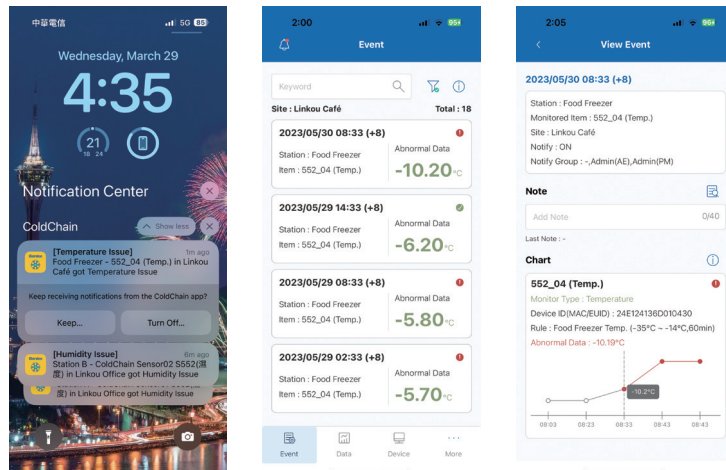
中華電信 5G 85

Wednesday, March 29

4:35

21
18 24

Notification Center

ColdChain

Show less

[Temperature Issue]
Food Freezer - 552_04 (Temp.) in Linkou Café got Temperature Issue
1m ago

Keep receiving notifications from the ColdChain app?

Keep...

Turn Off...

[Humidity Issue]
Station B - ColdChain Sensor02 S552(濕度) in Linkou Office got Humidity Issue
6m ago

2:00

Event

Keyword

Site : Linkou Café

Total : 18

2023/05/30 08:33 (+8)
Station : Food Freezer
Item : 552_04 (Temp.)
Abnormal Data
-10.20°C

2023/05/29 14:33 (+8)
Station : Food Freezer
Item : 552_04 (Temp.)
Abnormal Data
-6.20°C

2023/05/29 08:33 (+8)
Station : Food Freezer
Item : 552_04 (Temp.)
Abnormal Data
-5.80°C

2023/05/29 02:33 (+8)
Station : Food Freezer
Item : 552_04 (Temp.)
Abnormal Data
-5.70°C

Event
Data
Device
More

2:05

View Event

2023/05/30 08:33 (+8)

Station : Food Freezer
Monitored Item : 552_04 (Temp.)
Site : Linkou Café
Notify : ON
Notify Group : -,Admin(AE),Admin(PM)

Note

Add Note
0/40

Last Note : -

Chart

552_04 (Temp.)
Monitor Type : Temperature
Device ID(MAC/EUID) : 24E124136D010430
Rule : Food Freezer Temp. (-35°C ~ -14°C,60min)
Abnormal Data : -10.19°C

-10.2°C

08:03
08:23
08:33
08:43
08:43